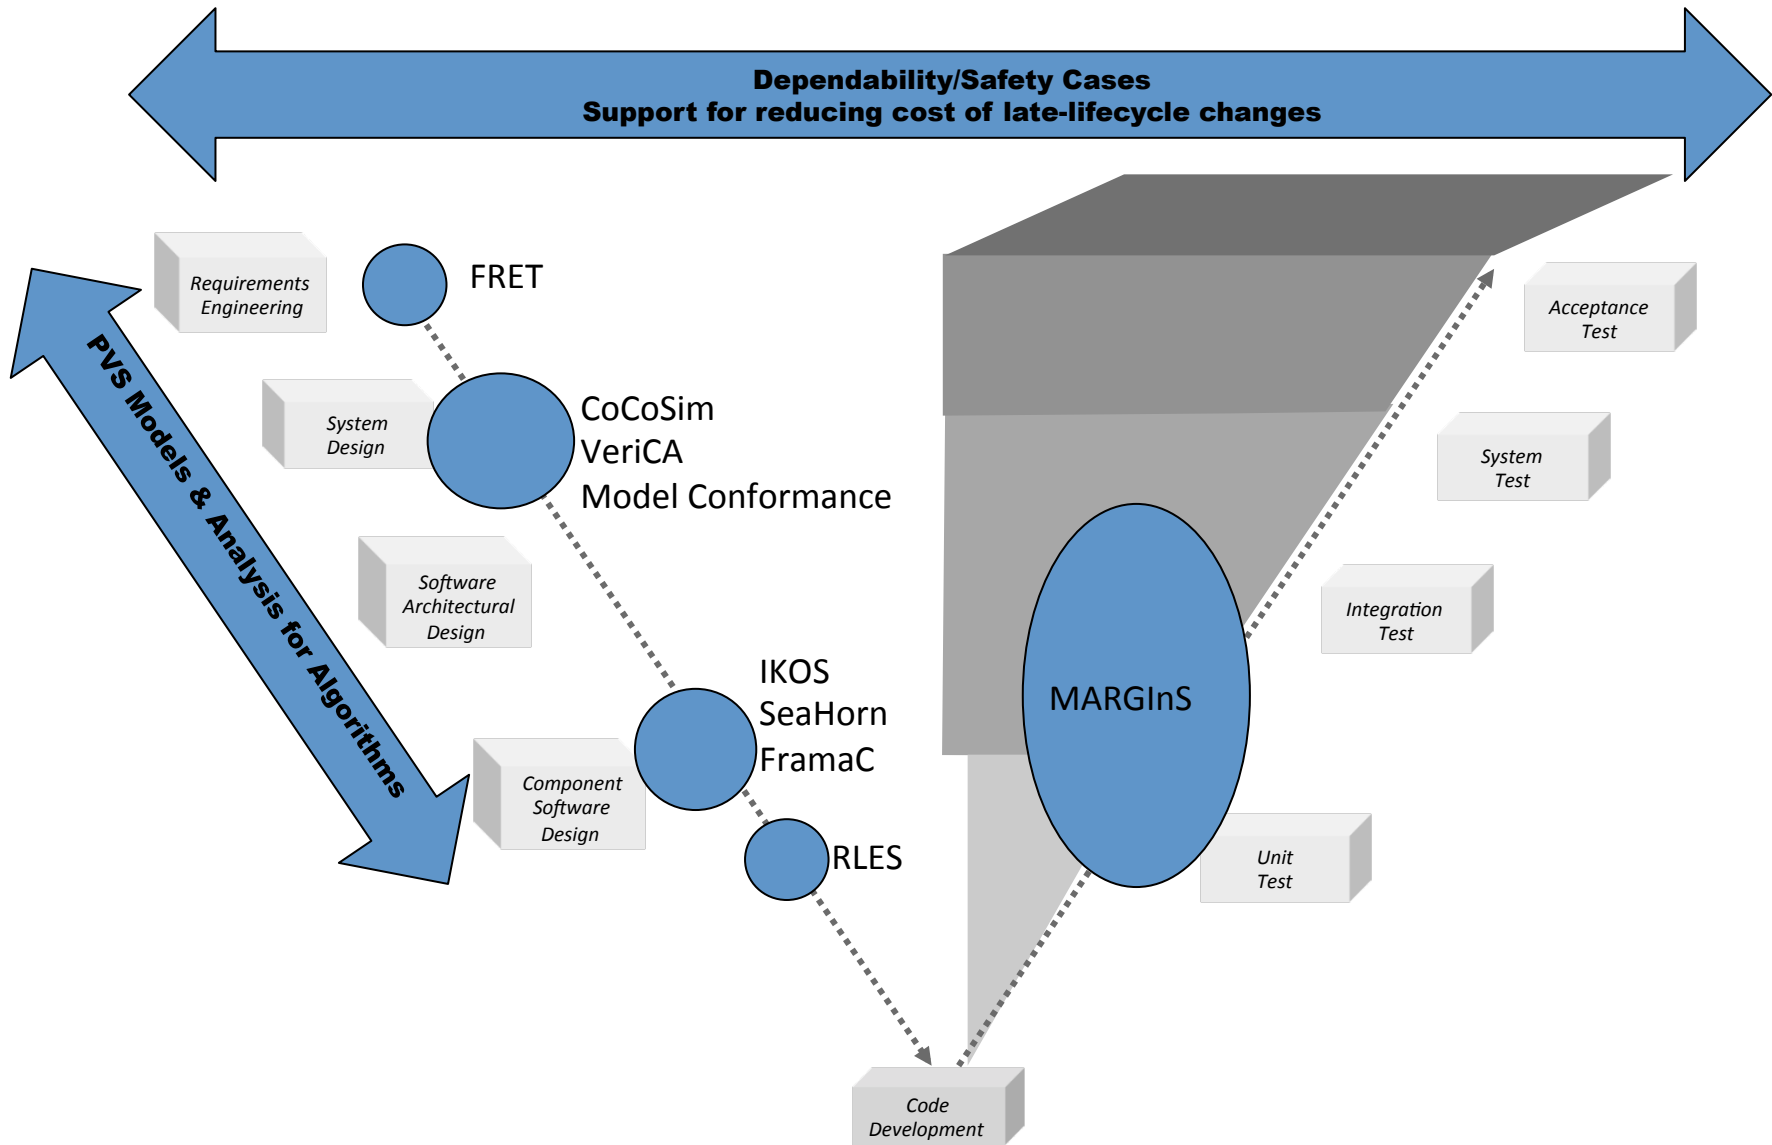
Dependability/Safety Cases
Support for reducing cost of late-lifecycle changes

PVS Models & Analysis for Algorithms

Requirements Engineering

FRET

System Design

CoCoSim
VeriCA
Model Conformance

Software Architectural Design

IKOS
SeaHorn
FramaC

Component Software Design

RLES

Code Development

MARGInS

Acceptance Test

System Test

Integration Test

Unit Test